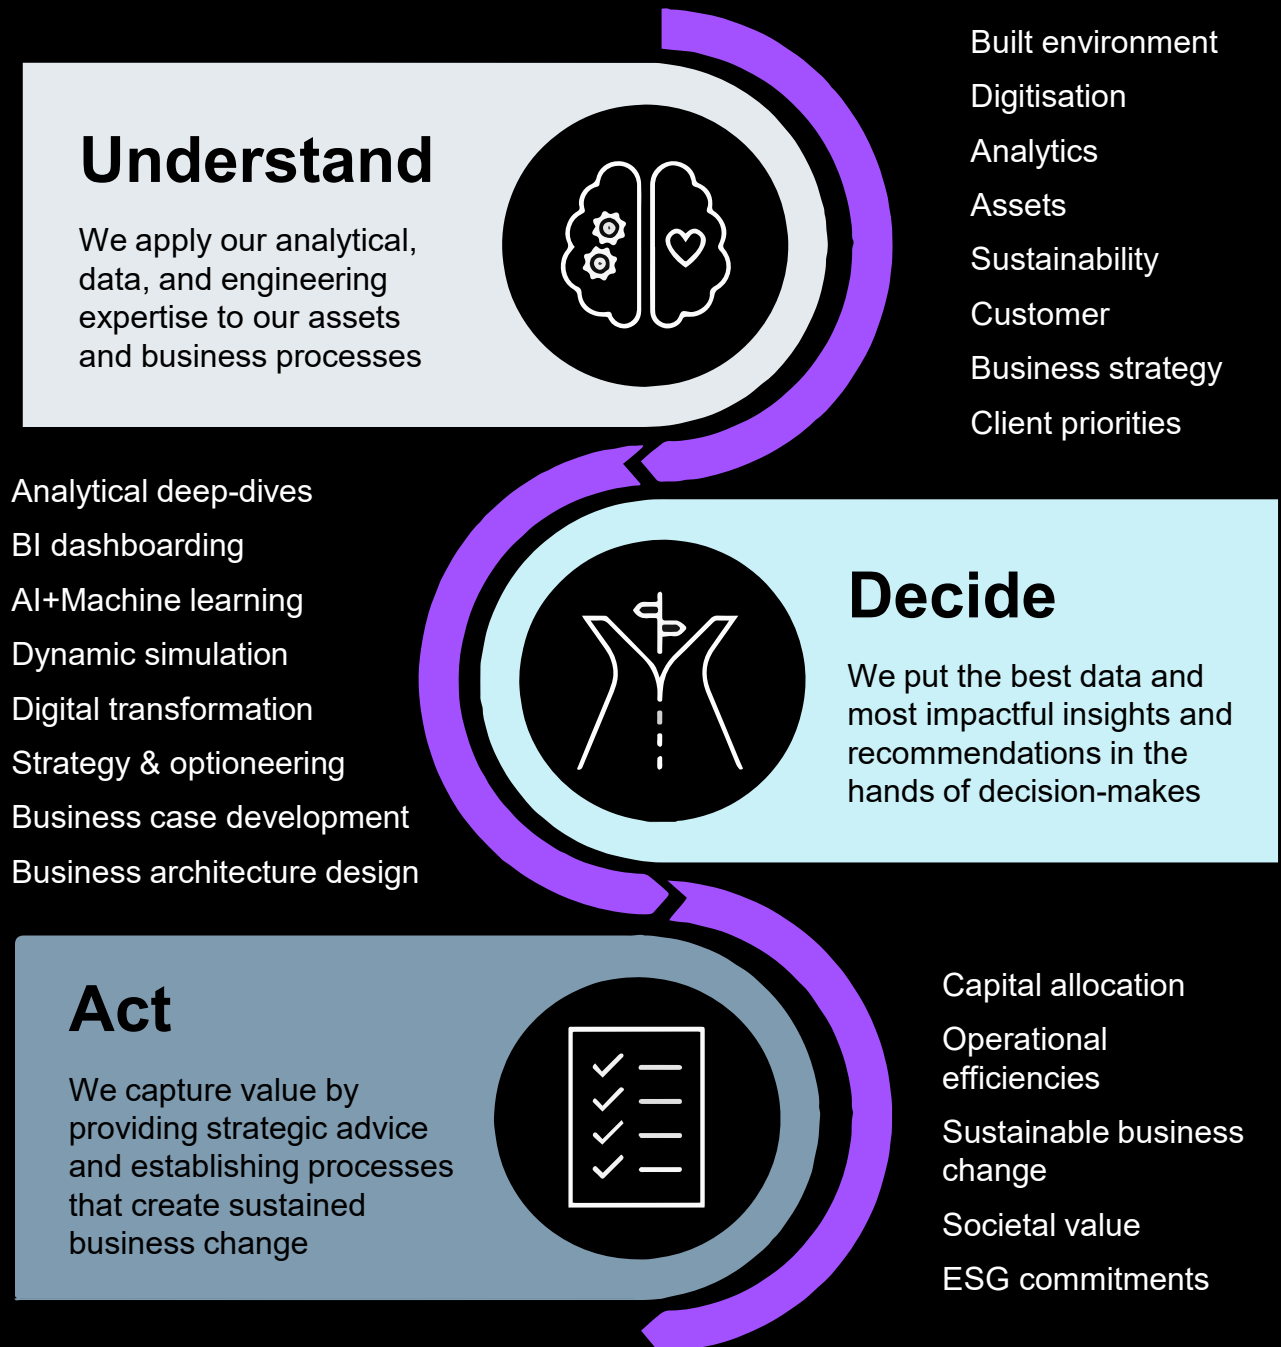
Understand

We apply our analytical, data, and engineering expertise to our assets and business processes

Built environment
Digitisation
Analytics
Assets
Sustainability
Customer
Business strategy
Client priorities

Analytical deep-dives
BI dashboarding
AI+Machine learning
Dynamic simulation
Digital transformation
Strategy & optioneering
Business case development
Business architecture design

Decide

We put the best data and most impactful insights and recommendations in the hands of decision-makes

Act

We capture value by providing strategic advice and establishing processes that create sustained business change

Capital allocation
Operational efficiencies
Sustainable business change
Societal value
ESG commitments